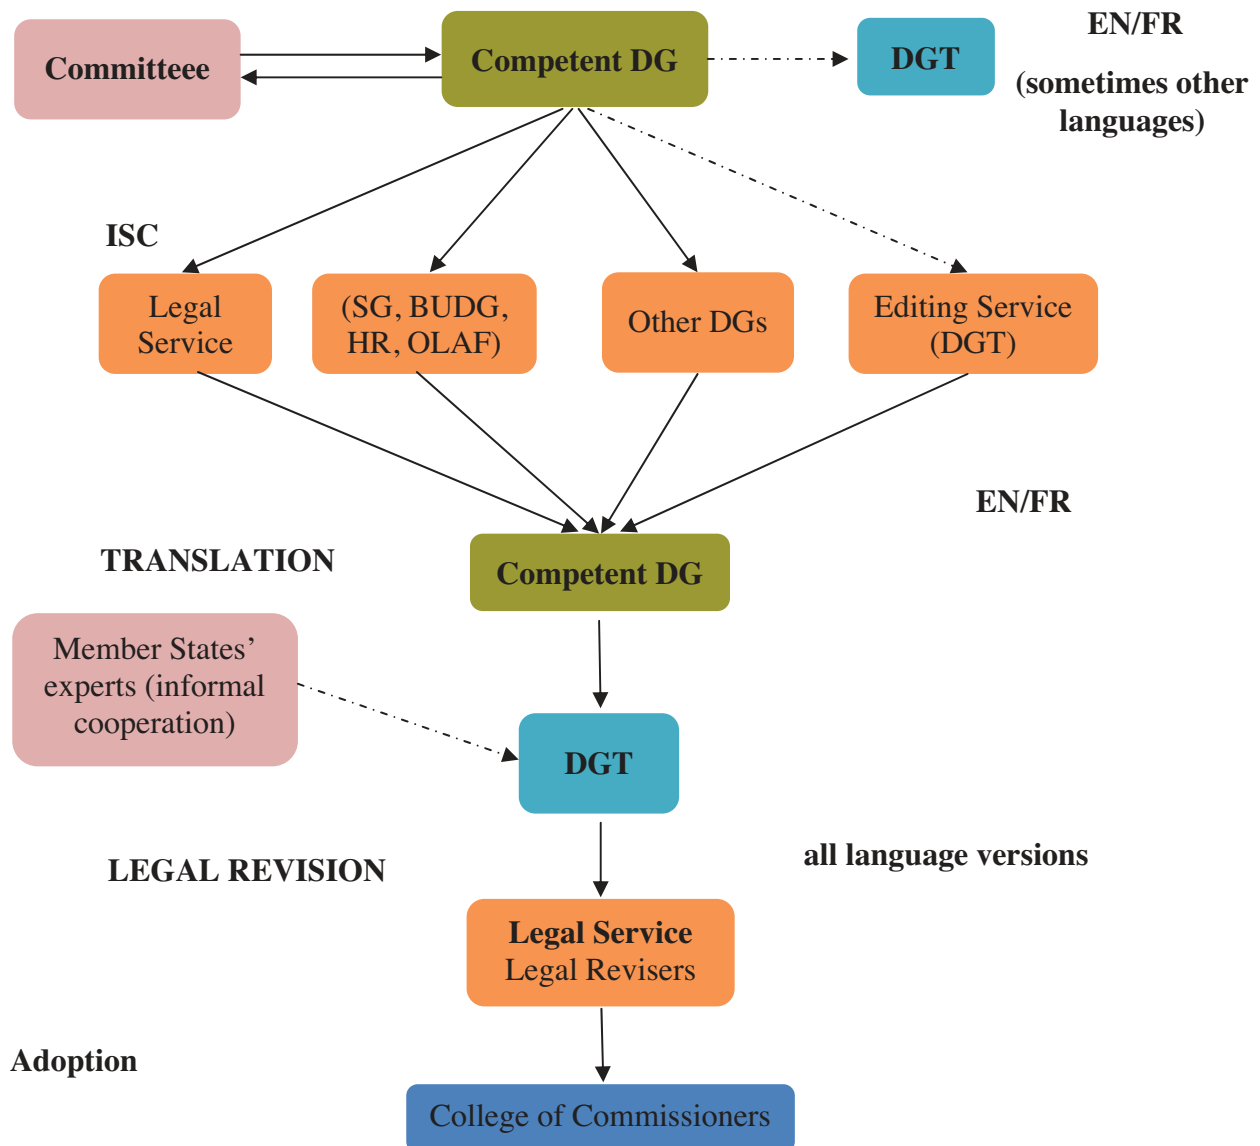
Committeee

Competent DG

DGT

EN/FR

(sometimes other languages)

ISC

Legal Service

(SG, BUDG, HR, OLAF)

Other DGs

Editing Service (DGT)

EN/FR

TRANSLATION

Competent DG

Member States' experts (informal cooperation)

DGT

LEGAL REVISION

all language versions

Legal Service
Legal Revisers

Adoption

College of Commissioners